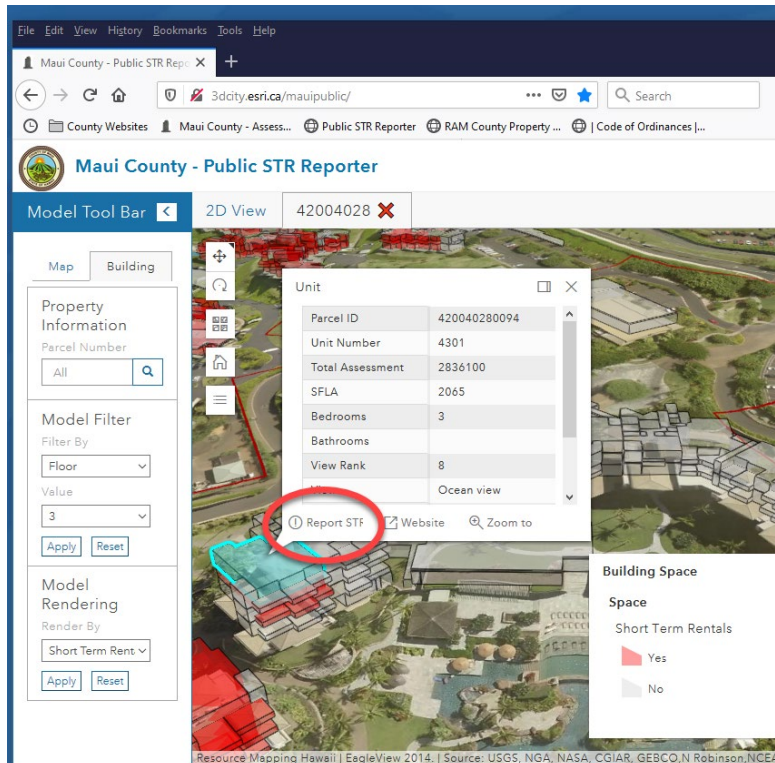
File Edit View History Bookmarks Tools Help

Maui County - Public STR Repo ×  +

3dcity.esri.ca/mauipublic/

Search

County Websites   Maui County - Assess...   Public STR Reporter   RAM County Property ...   | Code of Ordinances |...

Maui County - Public STR Reporter

Model Tool Bar

2D View   42004028

Map   Building

Property Information
Parcel Number
All

Model Filter
Filter By
Floor
Value
3
Apply   Reset

Model Rendering
Render By
Short Term Rent
Apply   Reset

Unit

| Parcel ID | 420040280094 |
|---|---|
| Unit Number | 4301 |
| Total Assessment | 2836100 |
| SFLA | 2065 |
| Bedrooms | 3 |
| Bathrooms | |
| View Rank | 8 |
| V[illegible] | Ocean view |

Report STR   Website   Zoom to

Building Space
Space
Short Term Rentals
Yes
No

Resource Mapping Hawaii | EagleView 2014. | Source: USGS, NGA, NASA, CGIAR, GEBCO,N Robinson,NCEA